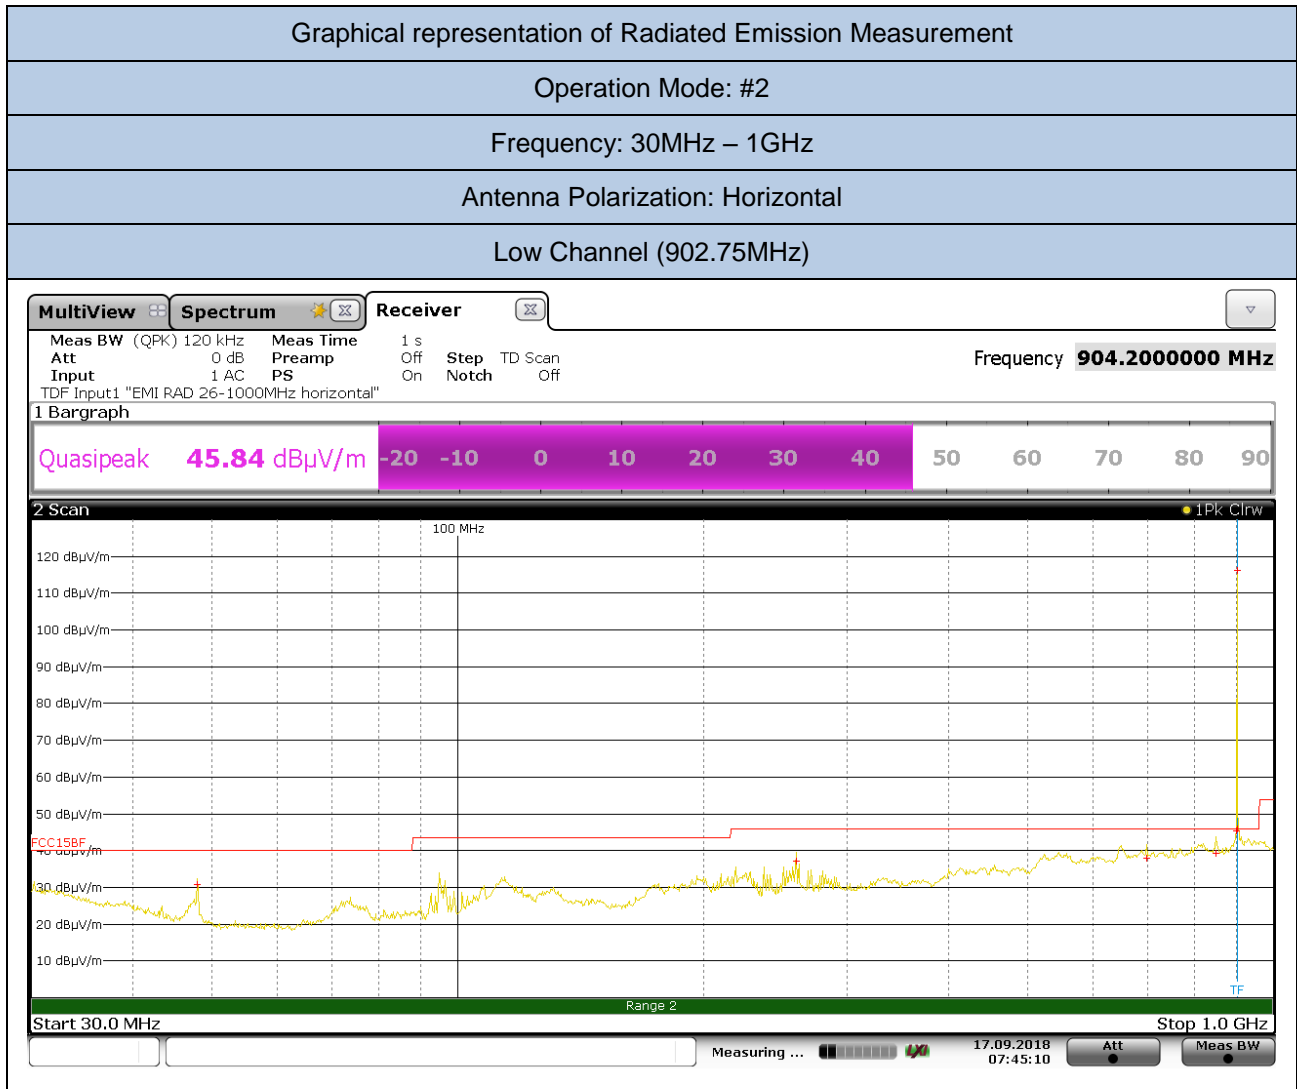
Graphical representation of Radiated Emission Measurement

Operation Mode: #2

Frequency: 30MHz – 1GHz

Antenna Polarization: Horizontal

Low Channel (902.75MHz)

MultiView | Spectrum | Receiver

Meas BW (QPK) 120 kHz Meas Time 1 s
Att 0 dB Preamp Off Step TD Scan
Input 1 AC PS On Notch Off
TDF Input1 "EMI RAD 26-1000MHz horizontal"

Frequency 904.2000000 MHz

1 Bargraph

Quasipeak 45.84 dBµV/m -20 -10 0 10 20 30 40 50 60 70 80 90

2 Scan ● 1Pk Clrw

100 MHz

120 dBµV/m
110 dBµV/m
100 dBµV/m
90 dBµV/m
80 dBµV/m
70 dBµV/m
60 dBµV/m
50 dBµV/m
FCC15BF
40 dBµV/m
30 dBµV/m
20 dBµV/m
10 dBµV/m

TF

Range 2

Start 30.0 MHz Stop 1.0 GHz

Measuring ... 17.09.2018 07:45:10 Att Meas BW